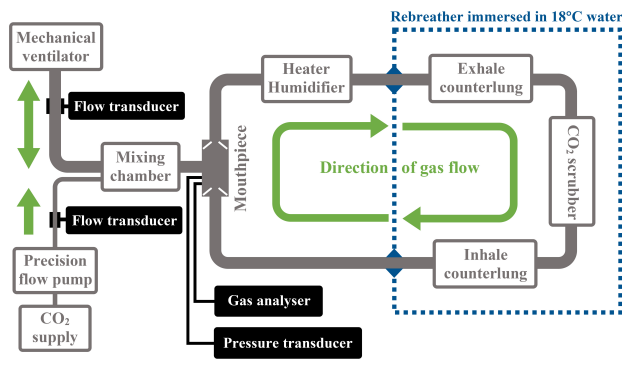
Rebreather immersed in 18°C water

Mechanical ventilator

Flow transducer

Mixing chamber

Flow transducer

Precision flow pump

$CO_2$ supply

Heater Humidifier

Exhale counterlung

Mouthpiece

Direction of gas flow

$CO_2$ scrubber

Inhale counterlung

Gas analyser

Pressure transducer